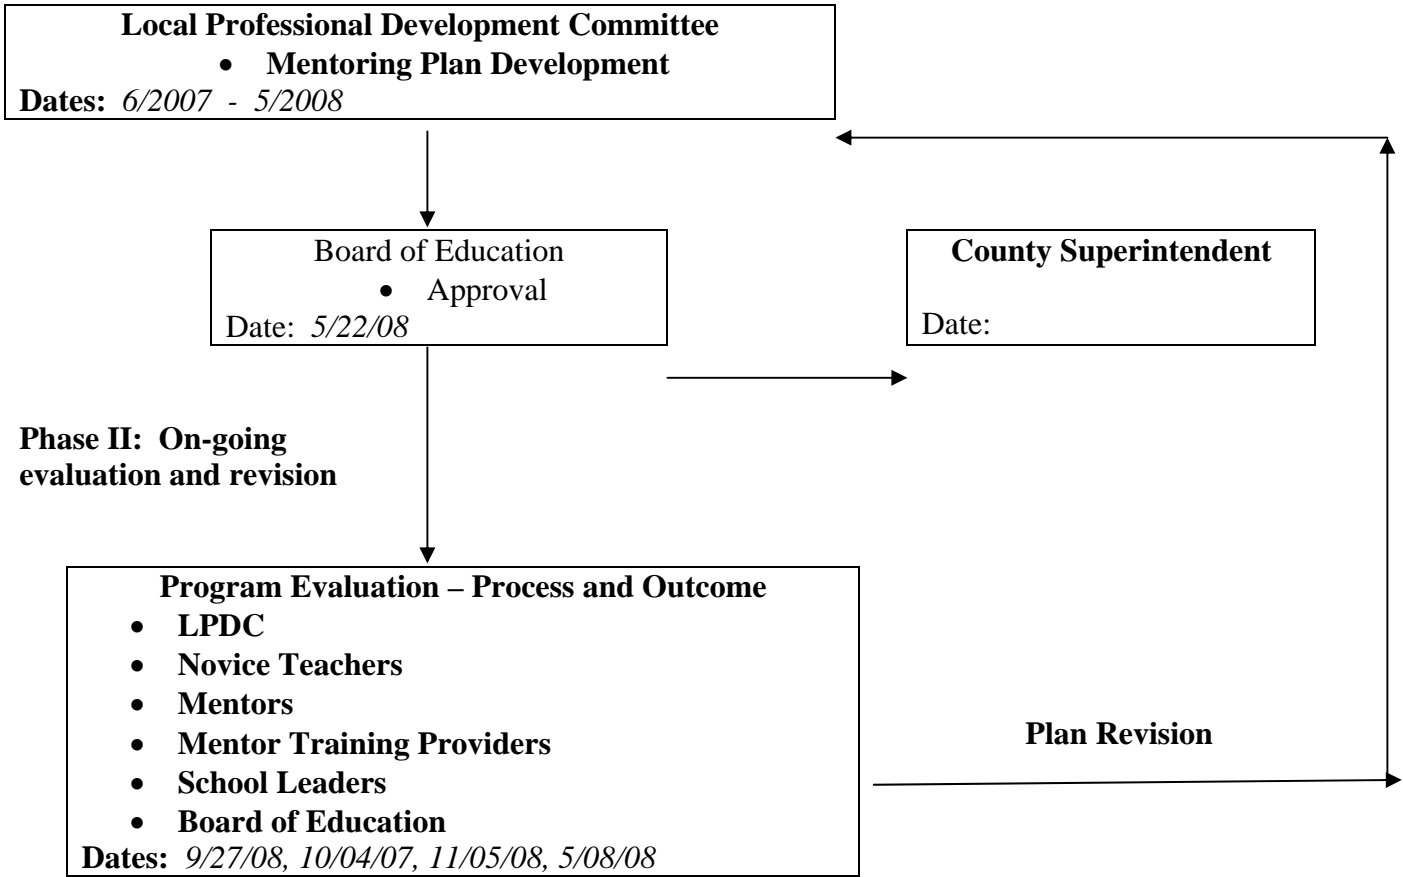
**Local Professional Development Committee**
- **Mentoring Plan Development**

**Dates:** *6/2007 - 5/2008*

Board of Education
- Approval

Date: *5/22/08*

**County Superintendent**

Date:

**Phase II: On-going evaluation and revision**

**Program Evaluation – Process and Outcome**
- **LPDC**
- **Novice Teachers**
- **Mentors**
- **Mentor Training Providers**
- **School Leaders**
- **Board of Education**

**Dates:** *9/27/08, 10/04/07, 11/05/08, 5/08/08*

**Plan Revision**